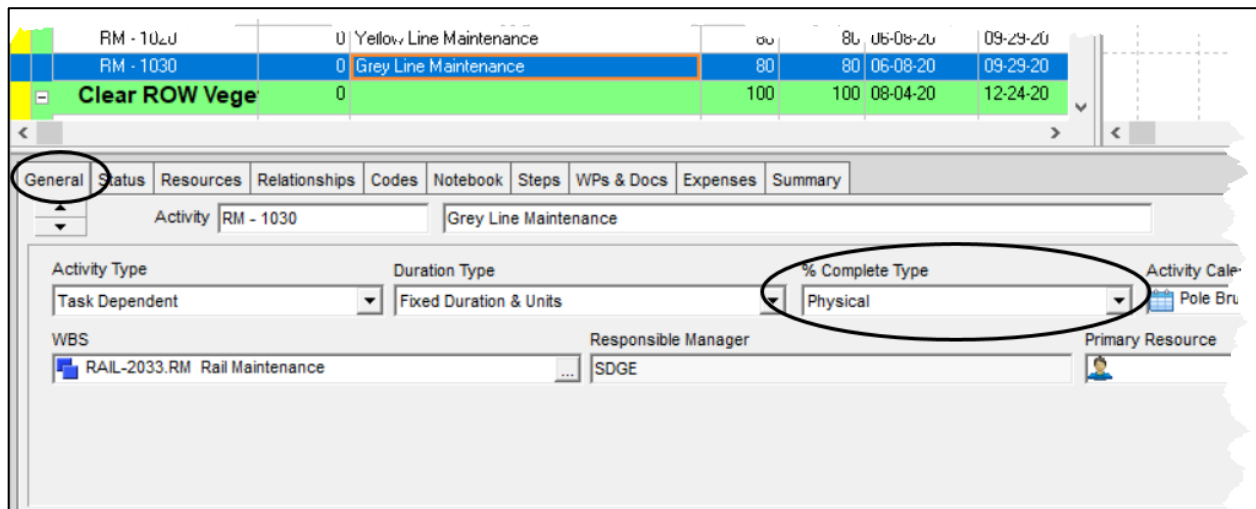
| | | | | | |
|---|---|---|---|---|---|
| RM - 1020 | 0 | Yellow Line Maintenance | 80 | 80 06-08-20 | 09-29-20 |
| RM - 1030 | 0 | Grey Line Maintenance | 80 | 80 06-08-20 | 09-29-20 |
| Clear ROW Vege | 0 | | 100 | 100 08-04-20 | 12-24-20 |

General Status Resources Relationships Codes Notebook Steps WPs & Docs Expenses Summary

Activity RM - 1030 Grey Line Maintenance

Activity Type
Task Dependent

Duration Type
Fixed Duration & Units

% Complete Type
Physical

Activity Cale
Pole Bru

WBS
RAIL-2033.RM Rail Maintenance

Responsible Manager
SDGE

Primary Resource